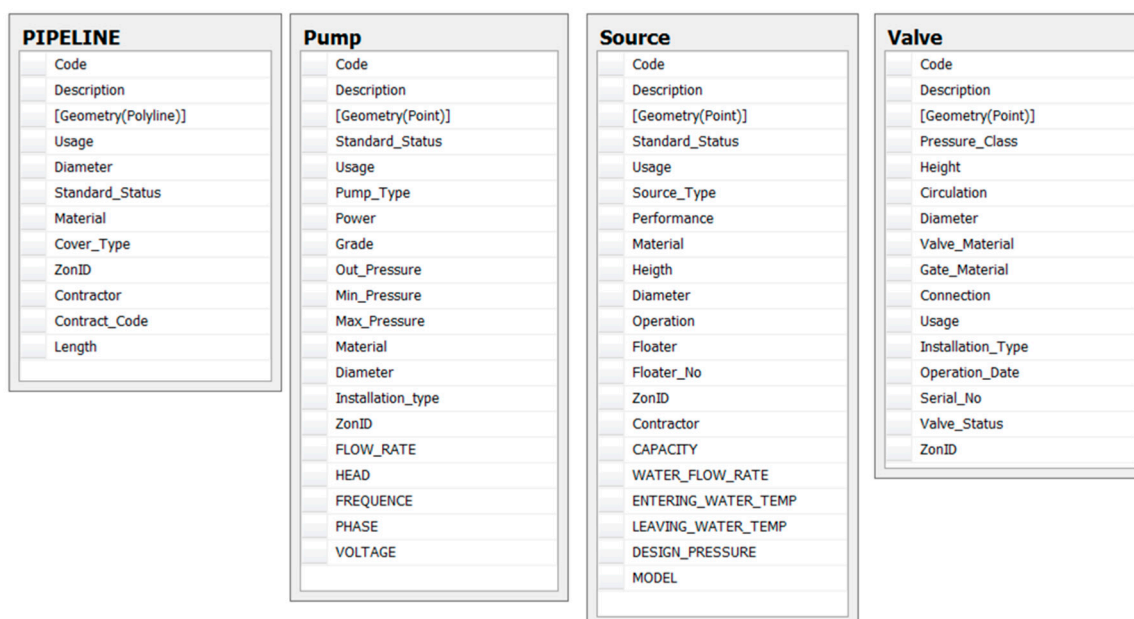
PIPELINE
Code
Description
[Geometry(Polyline)]
Usage
Diameter
Standard_Status
Material
Cover_Type
ZonID
Contractor
Contract_Code
Length

Pump
Code
Description
[Geometry(Point)]
Standard_Status
Usage
Pump_Type
Power
Grade
Out_Pressure
Min_Pressure
Max_Pressure
Material
Diameter
Installation_type
ZonID
FLOW_RATE
HEAD
FREQUENCE
PHASE
VOLTAGE

Source
Code
Description
[Geometry(Point)]
Standard_Status
Usage
Source_Type
Performance
Material
Heigth
Diameter
Operation
Floater
Floater_No
ZonID
Contractor
CAPACITY
WATER_FLOW_RATE
ENTERING_WATER_TEMP
LEAVING_WATER_TEMP
DESIGN_PRESSURE
MODEL

Valve
Code
Description
[Geometry(Point)]
Pressure_Class
Height
Circulation
Diameter
Valve_Material
Gate_Material
Connection
Usage
Installation_Type
Operation_Date
Serial_No
Valve_Status
ZonID